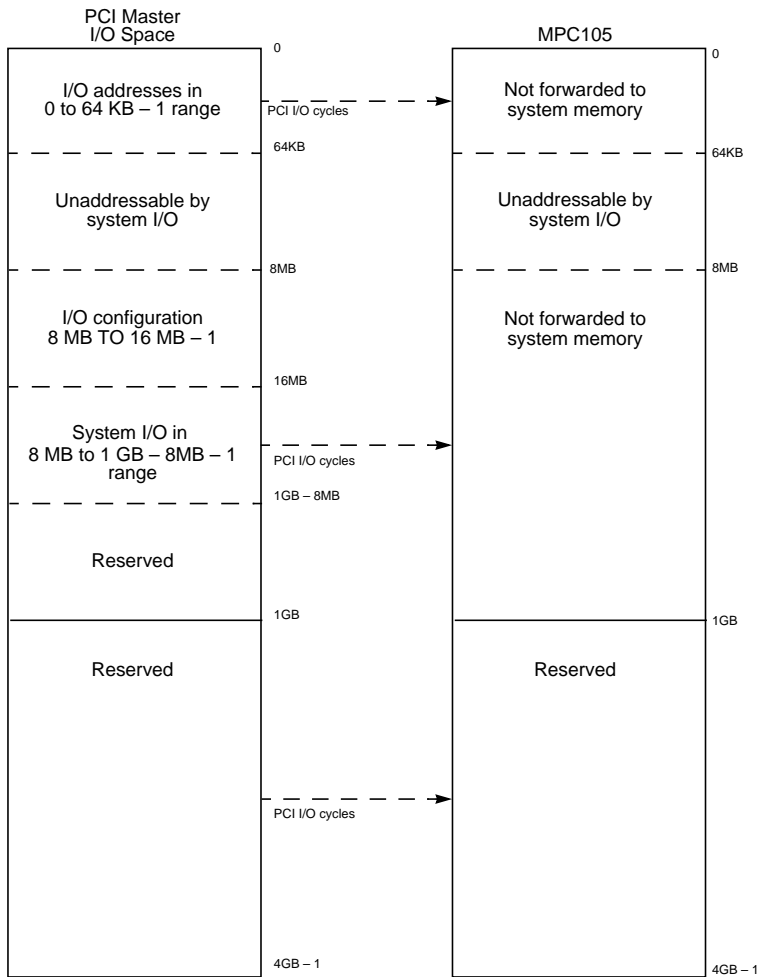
PCI Master
I/O Space

MPC105

0

I/O addresses in
0 to 64 KB – 1 range

PCI I/O cycles

Not forwarded to
system memory

0

64KB

64KB

Unaddressable by
system I/O

Unaddressable by
system I/O

8MB

8MB

I/O configuration
8 MB TO 16 MB – 1

Not forwarded to
system memory

16MB

System I/O in
8 MB to 1 GB – 8MB – 1
range

PCI I/O cycles

1GB – 8MB

Reserved

1GB

1GB

Reserved

Reserved

PCI I/O cycles

4GB – 1

4GB – 1